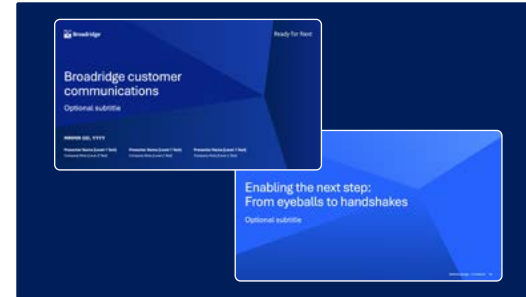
Broadridge

Ready for Next

Broadridge customer communications

Optional subtitle

MMMM DD, YYYY

Presenter Name [Level 1 Text]
Company Role [Level 2 Text]

Presenter Name [Level 1 Text]
Company Role [Level 2 Text]

Presenter Name [Level 1 Text]
Company Role [Level 2 Text]

Enabling the next step: From eyeballs to handshakes

Optional subtitle

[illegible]